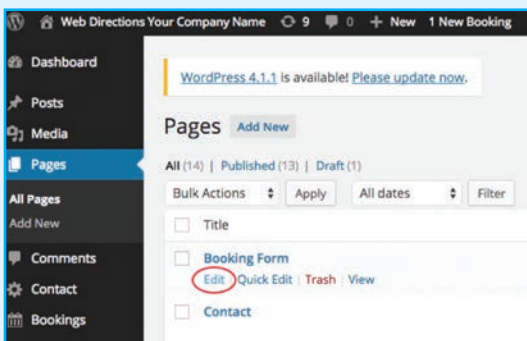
Web Directions Your Company Name 9 0 + New 1 New Booking

Dashboard
Posts
Media
Pages
All Pages
Add New
Comments
Contact
Bookings

WordPress 4.1.1 is available! Please update now.

Pages Add New

All (14) | Published (13) | Draft (1)

Bulk Actions Apply All dates Filter

Title

Booking Form
Edit | Quick Edit | Trash | View

Contact